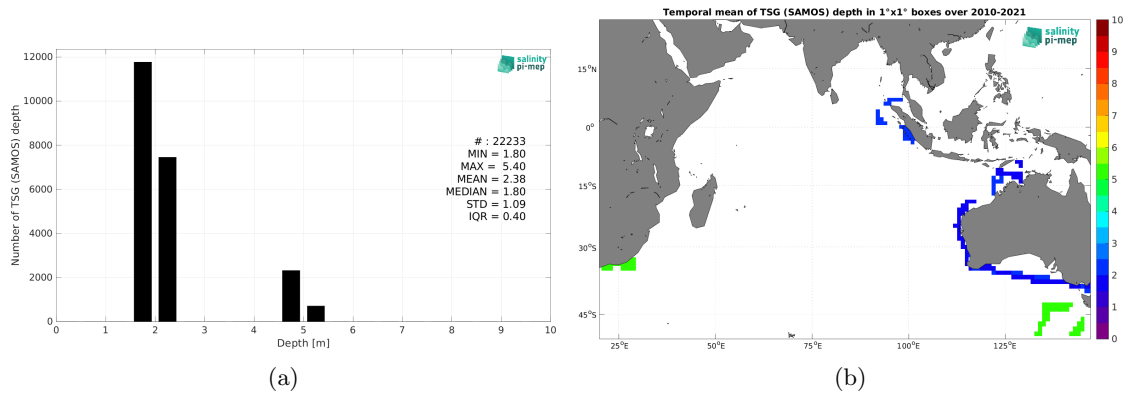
salinity pi-mep

Number of TSG (SAMOS) depth

12000
10000
8000
6000
4000
2000
0

0 1 2 3 4 5 6 7 8 9 10

Depth [m]

# : 22233
MIN = 1.80
MAX = 5.40
MEAN = 2.38
MEDIAN = 1.80
STD = 1.09
IQR = 0.40

(a)

Temporal mean of TSG (SAMOS) depth in 1°x1° boxes over 2010-2021

salinity pi-mep

15°N
0°
15°S
30°S
45°S

25°E 50°E 75°E 100°E 125°E

10
9
8
7
6
5
4
3
2
1
0

(b)